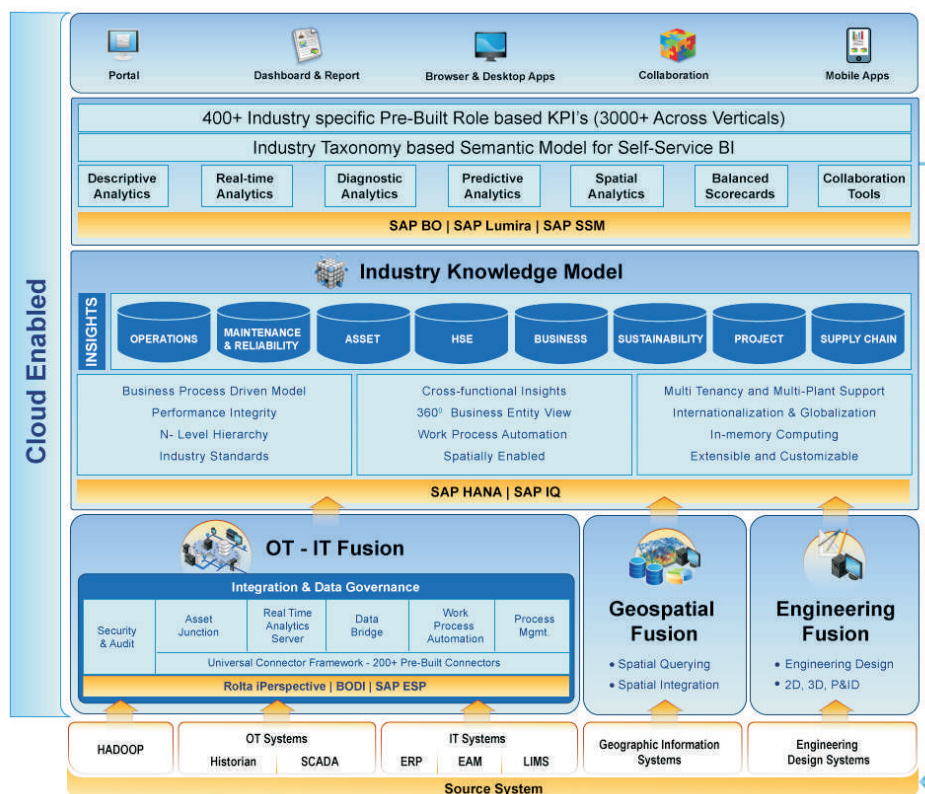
Cloud Enabled

Portal

Dashboard & Report

Browser & Desktop Apps

Collaboration

Mobile Apps

400+ Industry specific Pre-Built Role based KPI's (3000+ Across Verticals)

Industry Taxonomy based Semantic Model for Self-Service BI

Descriptive Analytics

Real-time Analytics

Diagnostic Analytics

Predictive Analytics

Spatial Analytics

Balanced Scorecards

Collaboration Tools

SAP BO | SAP Lumira | SAP SSM

Industry Knowledge Model

INSIGHTS

OPERATIONS

MAINTENANCE & RELIABILITY

ASSET

HSE

BUSINESS

SUSTAINABILITY

PROJECT

SUPPLY CHAIN

Business Process Driven Model
Performance Integrity
N- Level Hierarchy
Industry Standards

Cross-functional Insights
$360^0$ Business Entity View
Work Process Automation
Spatially Enabled

Multi Tenancy and Multi-Plant Support
Internationalization & Globalization
In-memory Computing
Extensible and Customizable

SAP HANA | SAP IQ

OT - IT Fusion

Integration & Data Governance

Security & Audit

Asset Junction

Real Time Analytics Server

Data Bridge

Work Process Automation

Process Mgmt.

Universal Connector Framework - 200+ Pre-Built Connectors

Rolta iPerspective | BODI | SAP ESP

Geospatial Fusion

• Spatial Querying
• Spatial Integration

Engineering Fusion

• Engineering Design
• 2D, 3D, P&ID

HADOOP

OT Systems

Historian

SCADA

IT Systems

ERP

EAM

LIMS

Geographic Information Systems

Engineering Design Systems

Source System